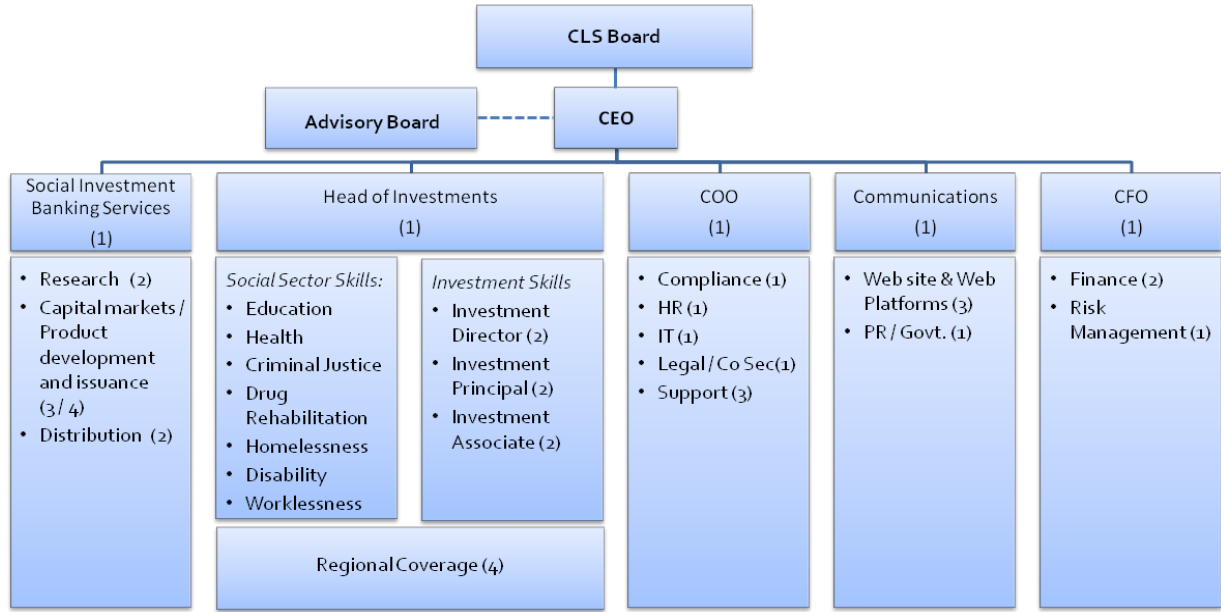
CLS Board

Advisory Board

CEO

Social Investment Banking Services
(1)

• Research (2)
• Capital markets / Product development and issuance (3 / 4)
• Distribution (2)

Head of Investments
(1)

Social Sector Skills:
• Education
• Health
• Criminal Justice
• Drug Rehabilitation
• Homelessness
• Disability
• Worklessness

Investment Skills
• Investment Director (2)
• Investment Principal (2)
• Investment Associate (2)

Regional Coverage (4)

COO
(1)

• Compliance (1)
• HR (1)
• IT (1)
• Legal / Co Sec (1)
• Support (3)

Communications
(1)

• Web site & Web Platforms (3)
• PR / Govt. (1)

CFO
(1)

• Finance (2)
• Risk Management (1)